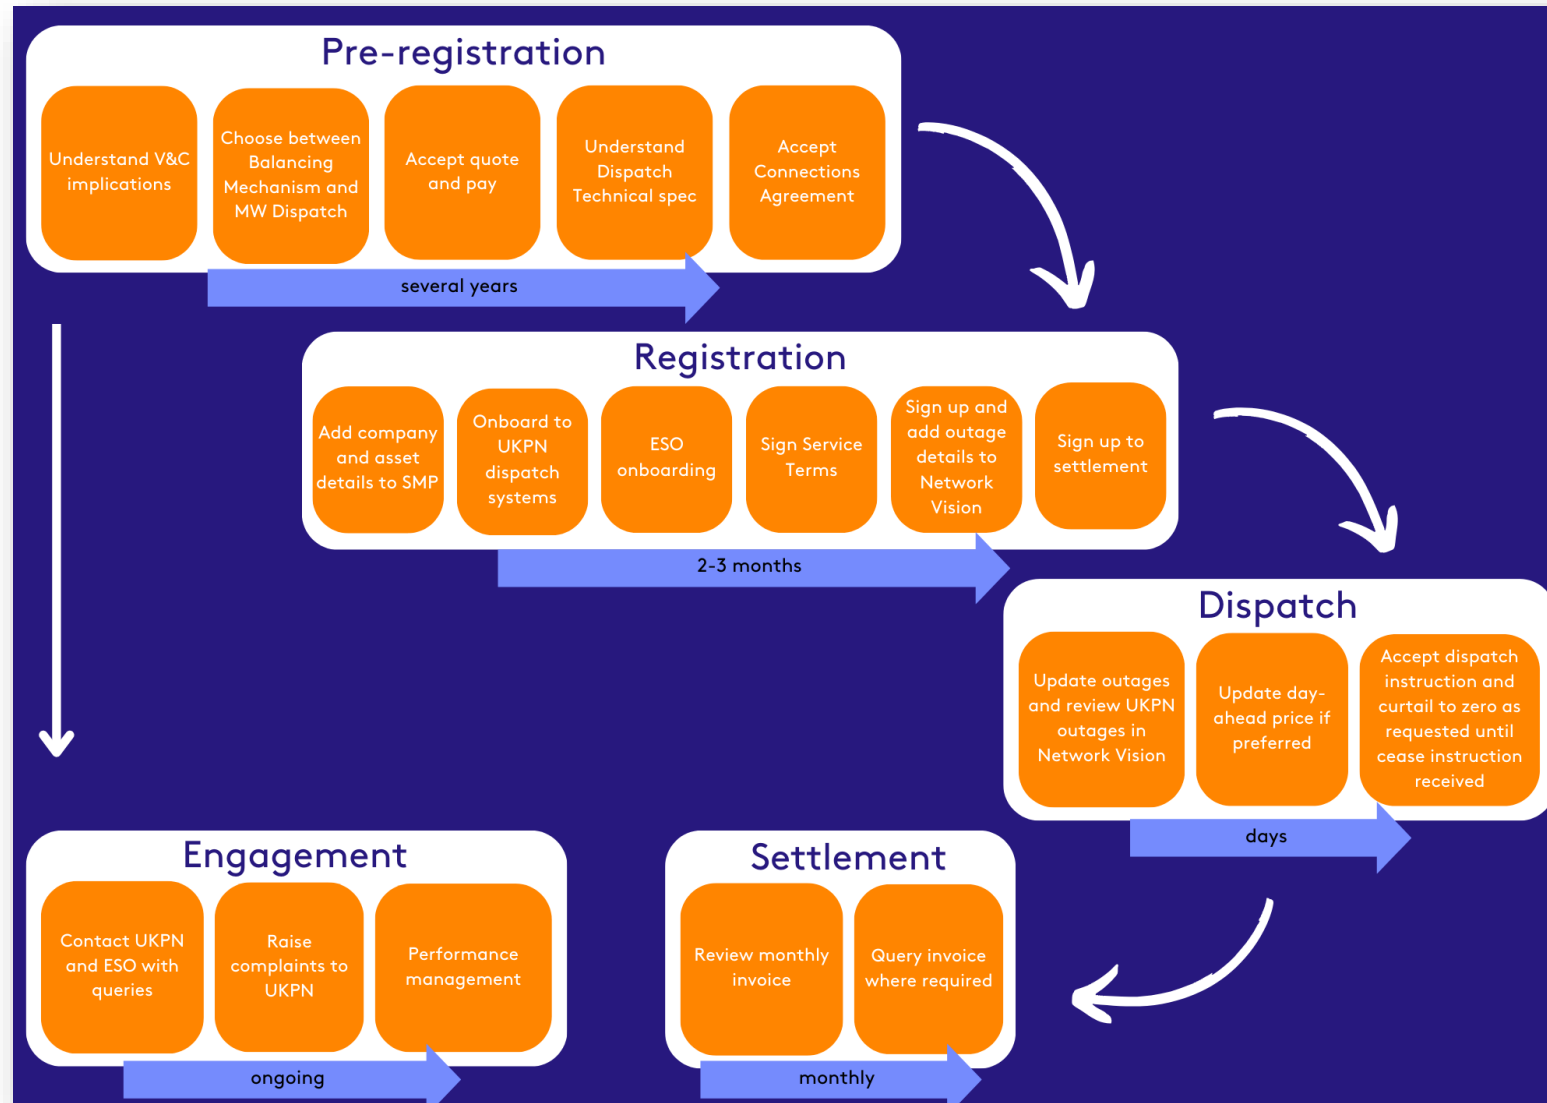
Pre-registration

Understand V&C implications

Choose between Balancing Mechanism and MW Dispatch

Accept quote and pay

Understand Dispatch Technical spec

Accept Connections Agreement

several years

Registration

Add company and asset details to SMP

Onboard to UKPN dispatch systems

ESO onboarding

Sign Service Terms

Sign up and add outage details to Network Vision

Sign up to settlement

2-3 months

Dispatch

Update outages and review UKPN outages in Network Vision

Update day-ahead price if preferred

Accept dispatch instruction and curtail to zero as requested until cease instruction received

days

Engagement

Contact UKPN and ESO with queries

Raise complaints to UKPN

Performance management

ongoing

Settlement

Review monthly invoice

Query invoice where required

monthly